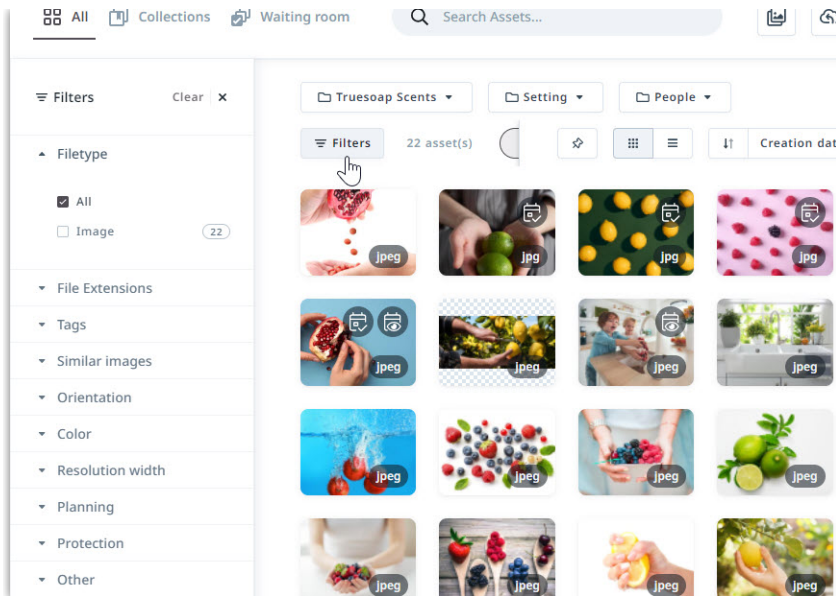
All Collections Waiting room Search Assets...

Filters Clear ×

Filetype

All

Image 22

File Extensions

Tags

Similar images

Orientation

Color

Resolution width

Planning

Protection

Other

Truesoap Scents Setting People

Filters 22 asset(s)

Creation dat

jpeg jpg jpg jpg
jpeg jpeg jpeg jpeg
jpeg jpeg jpeg jpeg
jpeg jpeg jpeg jpeg